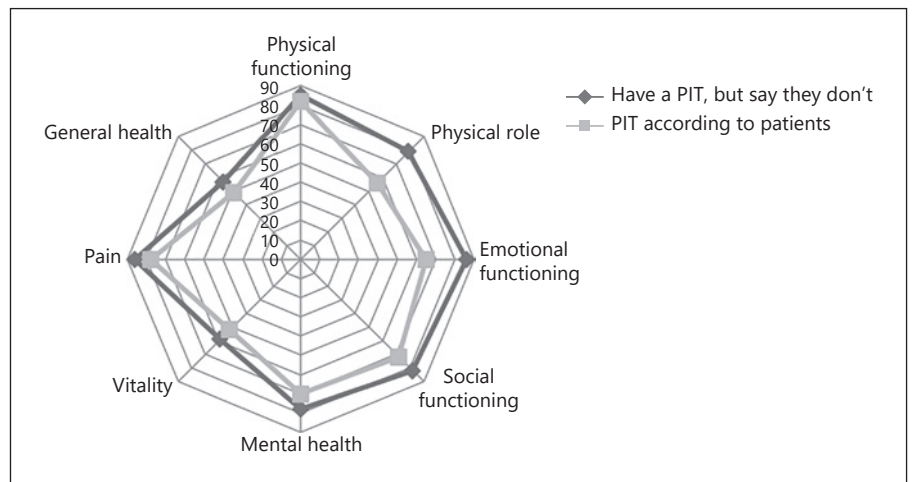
Physical functioning

90
80
70
60
50
40
30
20
10
0

Have a PIT, but say they don’t
PIT according to patients

Physical role

General health

Emotional functioning

Pain

Social functioning

Vitality

Mental health